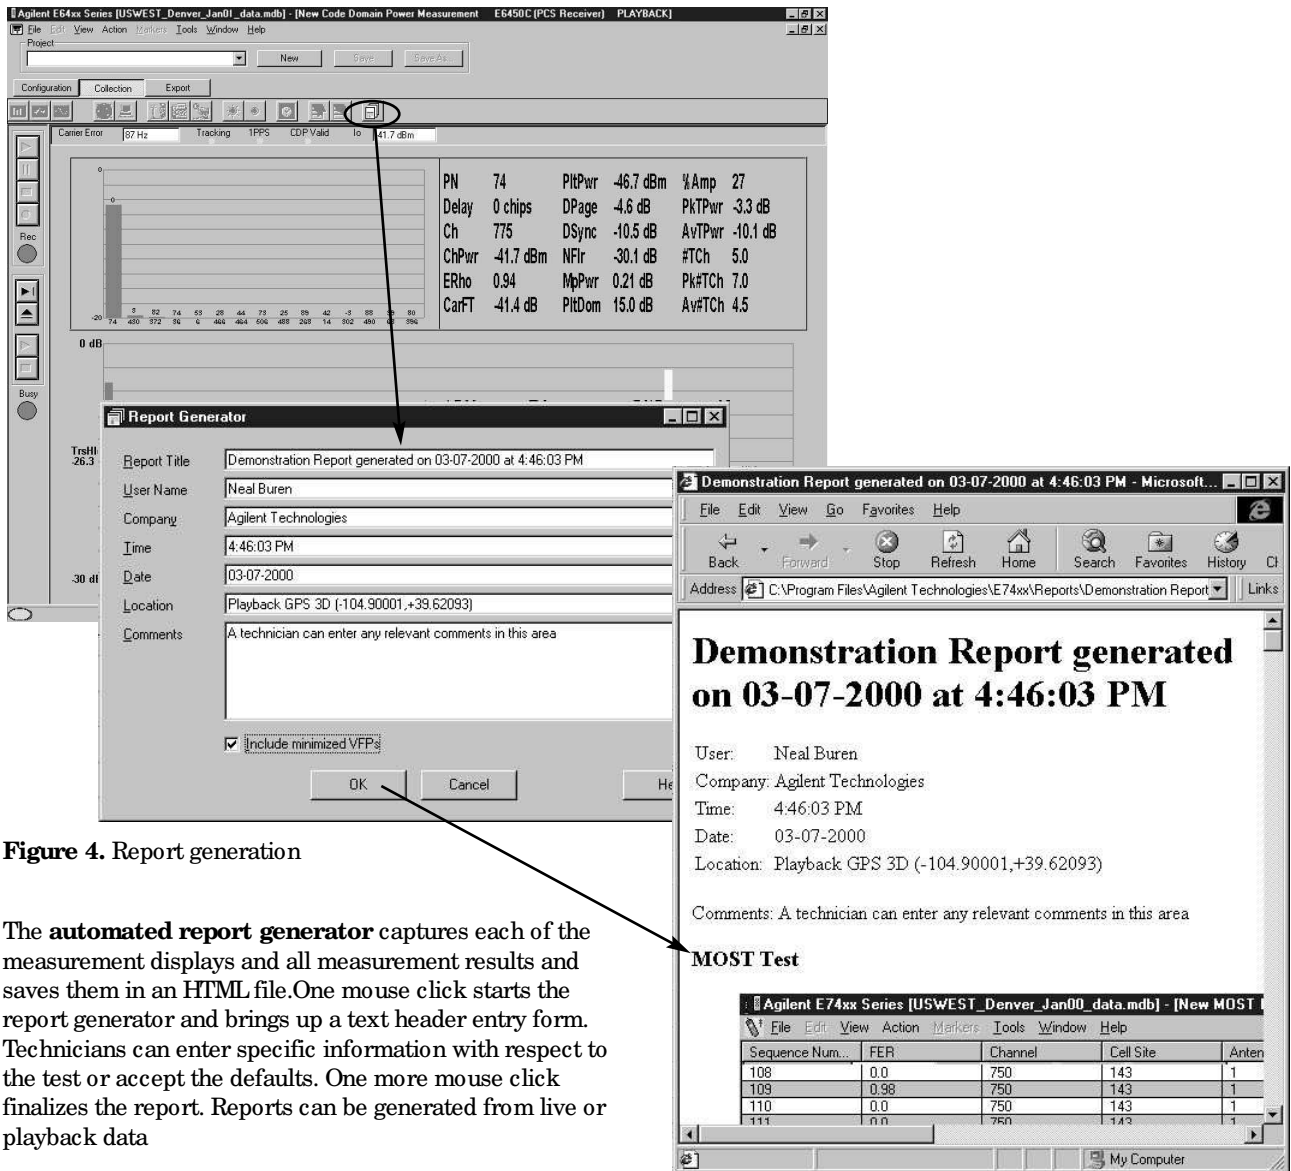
Agilent E64xx Series [USWEST_Denver_Jan01_data.mdb] - [New Code Domain Power Measurement E6450C (PCS Receiver) PLAYBACK]
File Edit View Action Markers Tools Window Help
Project
New Save Save As
Configuration Collection Export
Carrier Error 87 Hz Tracking 1PPS CDP Valid Io 41.7 dBm

| PN | 74 | PltPwr | -46.7 dBm | %Amp | 27 |
|---|---|---|---|---|---|
| Delay | 0 chips | DPage | -4.6 dB | PkTPwr | -3.3 dB |
| Ch | 775 | DSync | -10.5 dB | AvTPwr | -10.1 dB |
| ChPwr | -41.7 dBm | NFlr | -30.1 dB | #TCh | 5.0 |
| ERho | 0.94 | MpPwr | 0.21 dB | Pk#TCh | 7.0 |
| CarFT | -41.4 dB | PltDom | 15.0 dB | Av#TCh | 4.5 |

Rec
Busy
0 dB
TrsHl -26.3
-30 dB

Report Generator
Report Title: Demonstration Report generated on 03-07-2000 at 4:46:03 PM
User Name: Neal Buren
Company: Agilent Technologies
Time: 4:46:03 PM
Date: 03-07-2000
Location: Playback GPS 3D (-104.90001,+39.62093)
Comments: A technician can enter any relevant comments in this area
Include minimized VFPs
OK Cancel He

Figure 4. Report generation

The automated report generator captures each of the measurement displays and all measurement results and saves them in an HTML file.One mouse click starts the report generator and brings up a text header entry form. Technicians can enter specific information with respect to the test or accept the defaults. One more mouse click finalizes the report. Reports can be generated from live or playback data

Demonstration Report generated on 03-07-2000 at 4:46:03 PM - Microsoft...
File Edit View Go Favorites Help
Back Forward Stop Refresh Home Search Favorites History Ch
Address C:\Program Files\Agilent Technologies\E74xx\Reports\Demonstration Report Links

Demonstration Report generated on 03-07-2000 at 4:46:03 PM

User: Neal Buren
Company: Agilent Technologies
Time: 4:46:03 PM
Date: 03-07-2000
Location: Playback GPS 3D (-104.90001,+39.62093)

Comments: A technician can enter any relevant comments in this area

MOST Test

Agilent E74xx Series [USWEST_Denver_Jan00_data.mdb] - [New MOST
File Edit View Action Markers Tools Window Help

| Sequence Num... | FER | Channel | Cell Site | Anten |
|---|---|---|---|---|
| 108 | 0.0 | 750 | 143 | 1 |
| 109 | 0.98 | 750 | 143 | 1 |
| 110 | 0.0 | 750 | 143 | 1 |
| 111 | 0.0 | 750 | 143 | 1 |

My Computer